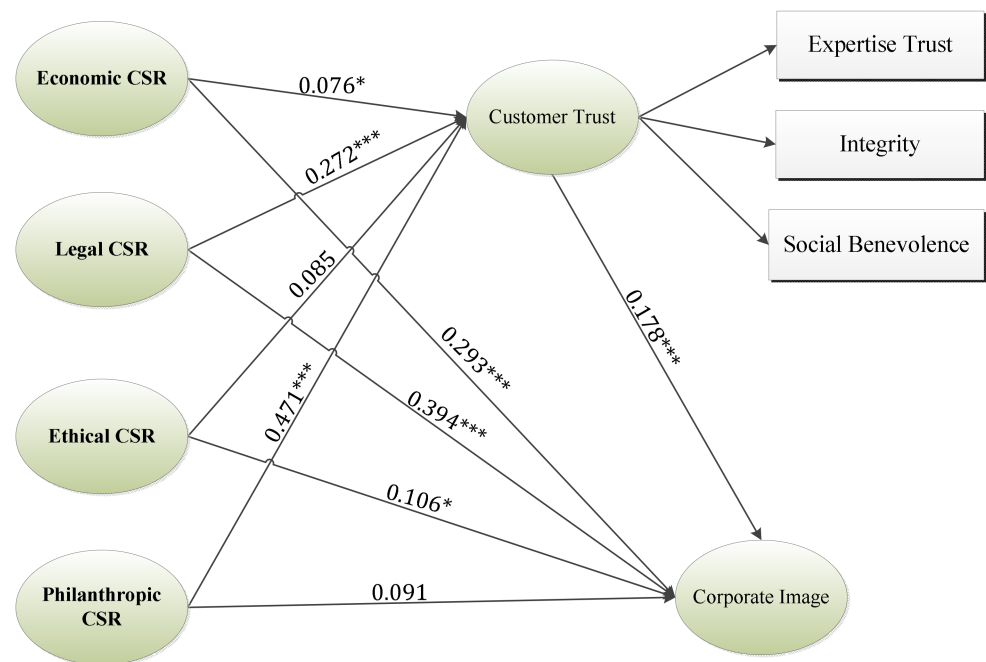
Economic CSR

0.076*

Customer Trust

Expertise Trust

0.272***

Integrity

Legal CSR

Social Benevolence

0.085

0.178***

0.293***

0.394***

Ethical CSR

0.471***

0.106*

Philanthropic CSR

0.091

Corporate Image